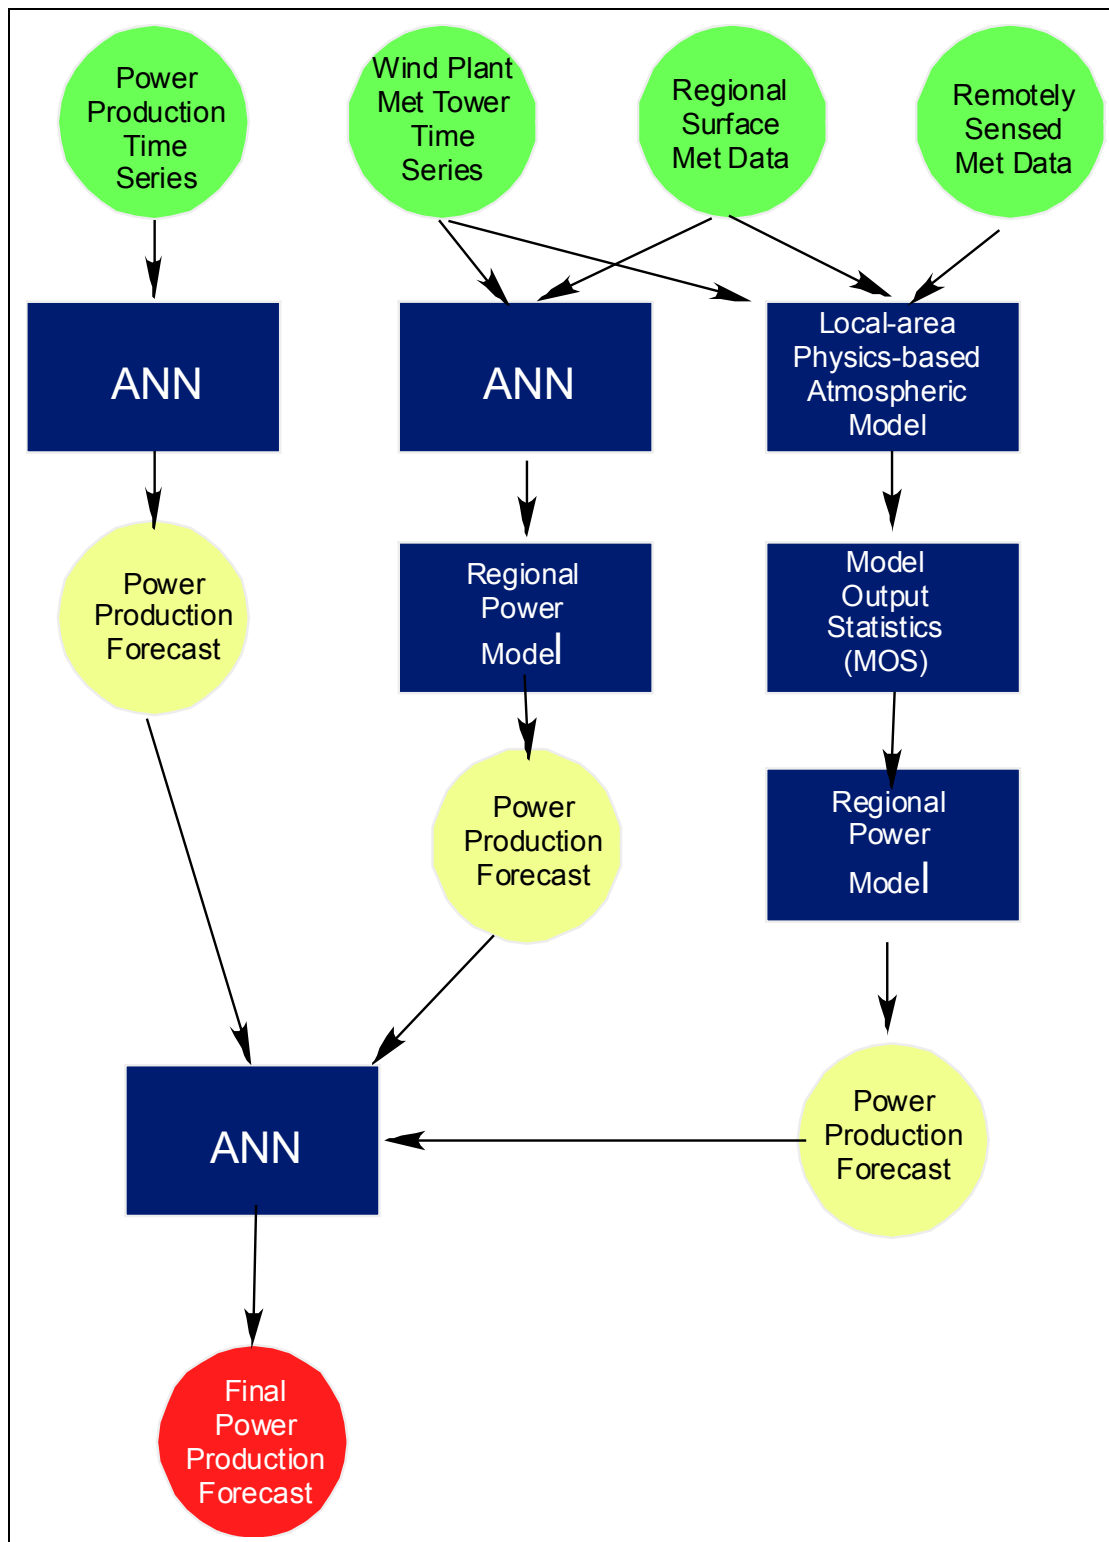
Power Production Time Series

Wind Plant Met Tower Time Series

Regional Surface Met Data

Remotely Sensed Met Data

ANN

ANN

Local-area Physics-based Atmospheric Model

Power Production Forecast

Regional Power Model

Model Output Statistics (MOS)

Power Production Forecast

Regional Power Model

ANN

Power Production Forecast

Final Power Production Forecast